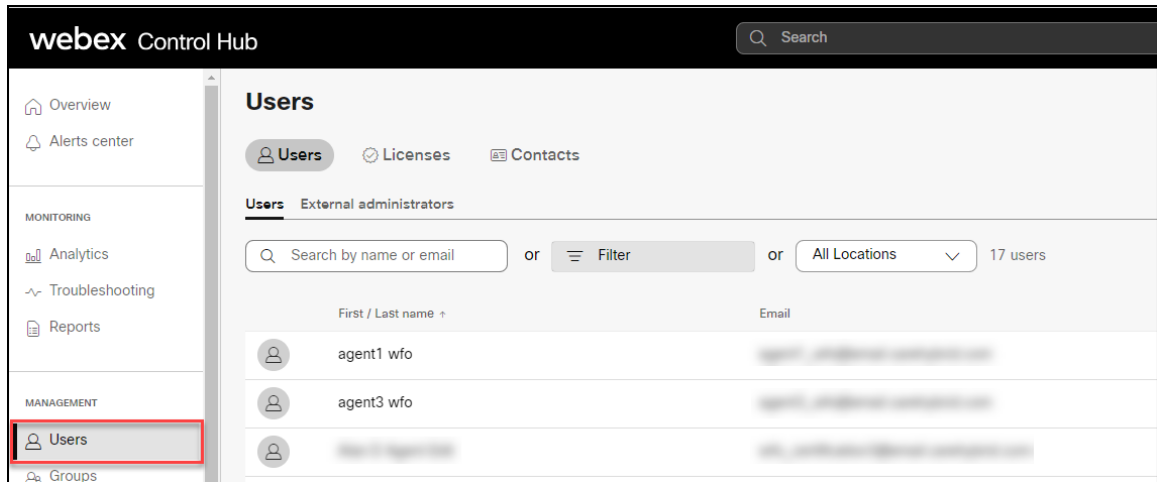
webex Control Hub

Search

Overview
Alerts center

MONITORING
Analytics
Troubleshooting
Reports

MANAGEMENT
Users
Groups

Users

Users Licenses Contacts

Users External administrators

Search by name or email or Filter or All Locations 17 users

| | First / Last name ↑ | Email |
|---|---|---|
| | agent1 wfo | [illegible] |
| | agent3 wfo | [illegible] |
| | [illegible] | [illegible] |